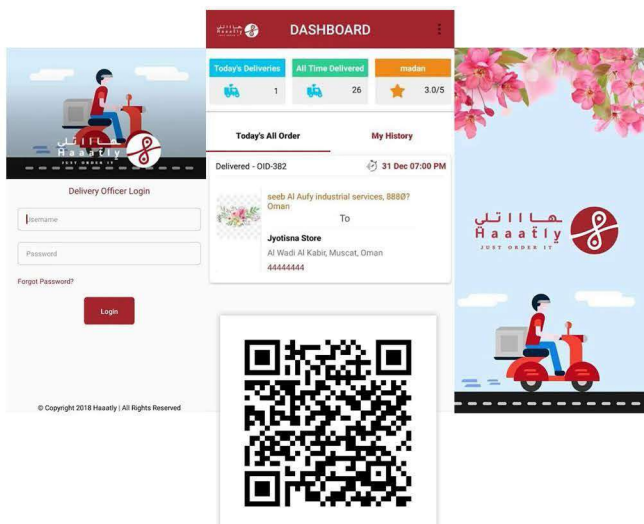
هاااتلي
Haaatly
JUST ORDER IT

Delivery Officer Login

Username

Password

Forgot Password?

Login

© Copyright 2018 Haaatly | All Rights Reserved

هاااتلي Haaatly

DASHBOARD

| Today's Deliveries | All Time Delivered | madan |
|---|---|---|
| 1 | 26 | 3.0/5 |

Today's All Order

My History

Delivered - OID-382

31 Dec 07:00 PM

seeb Al Aufy industrial services, 888Ø? Oman

To

Jyotisna Store

Al Wadi Al Kabir, Muscat, Oman

44444444

هاااتلي
Haaatly
JUST ORDER IT